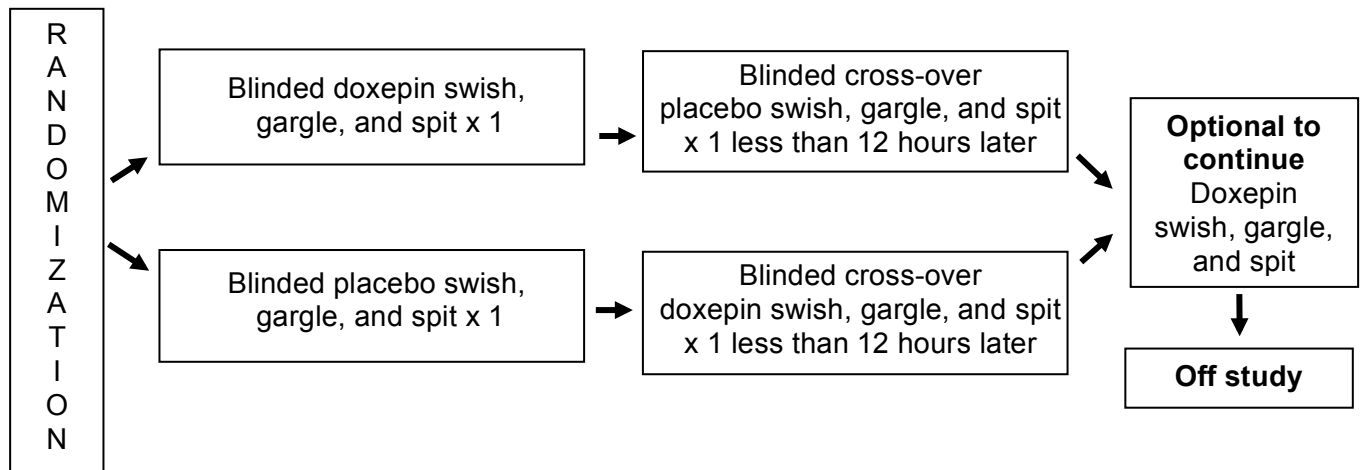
R
A
N
D
O
M
I
Z
A
T
I
O
N

Blinded doxepin swish, gargle, and spit x 1

Blinded cross-over placebo swish, gargle, and spit x 1 less than 12 hours later

Blinded placebo swish, gargle, and spit x 1

Blinded cross-over doxepin swish, gargle, and spit x 1 less than 12 hours later

**Optional to continue** Doxepin swish, gargle, and spit

**Off study**